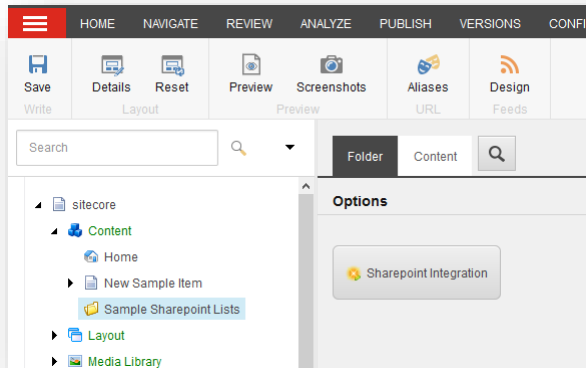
HOME NAVIGATE REVIEW ANALYZE PUBLISH VERSIONS CONFI

Save
Write

Details Reset
Layout

Preview Screenshots
Preview

Aliases
URL

Design
Feeds

Search

sitecore
Content
Home
New Sample Item
Sample Sharepoint Lists
Layout
Media Library

Folder Content

Options

Sharepoint Integration